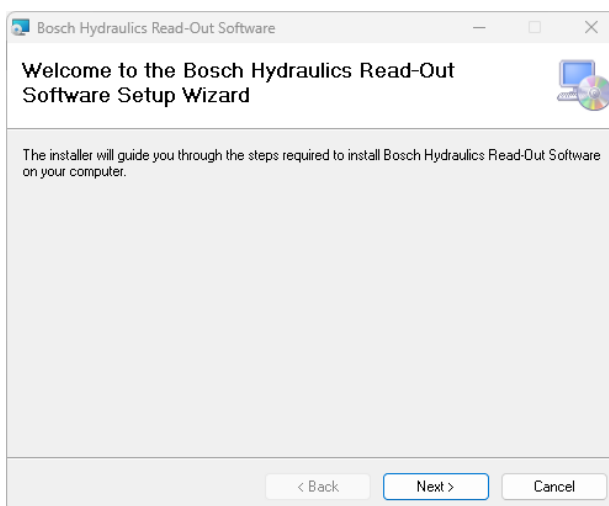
Bosch Hydraulics Read-Out Software

Welcome to the Bosch Hydraulics Read-Out Software Setup Wizard

The installer will guide you through the steps required to install Bosch Hydraulics Read-Out Software on your computer.

< Back
Next >
Cancel